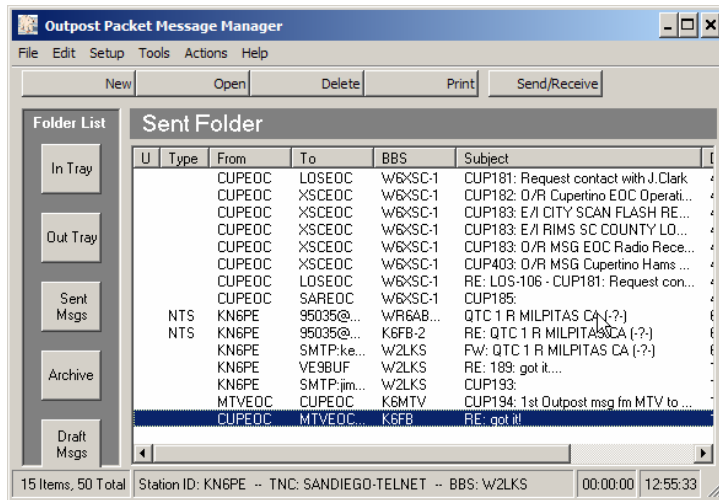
Outpost Packet Message Manager

File Edit Setup Tools Actions Help

New Open Delete Print Send/Receive

Folder List

In Tray

Out Tray

Sent Msgs

Archive

Draft Msgs

Sent Folder

| U | Type | From | To | BBS | Subject |
|---|---|---|---|---|---|
| | | CUPEOC | LOSEOC | W6XSC-1 | CUP181: Request contact with J.Clark |
| | | CUPEOC | XSCEOC | W6XSC-1 | CUP182: O/R Cupertino EOC Operati... |
| | | CUPEOC | XSCEOC | W6XSC-1 | CUP183: E/I CITY SCAN FLASH RE... |
| | | CUPEOC | XSCEOC | W6XSC-1 | CUP183: E/I RIMS SC COUNTY LO... |
| | | CUPEOC | XSCEOC | W6XSC-1 | CUP183: O/R MSG EOC Radio Rece... |
| | | CUPEOC | XSCEOC | W6XSC-1 | CUP403: O/R MSG Cupertino Hams ... |
| | | CUPEOC | LOSEOC | W6XSC-1 | RE: LOS-106 - CUP181: Request con... |
| | | CUPEOC | SAREOC | W6XSC-1 | CUP185: |
| | NTS | KN6PE | 95035@... | WR6AB... | QTC 1 R MILPITAS CA (-?-) |
| | NTS | KN6PE | 95035@... | K6FB-2 | RE: QTC 1 R MILPITAS CA (-?-) |
| | | KN6PE | SMTP:ke... | W2LKS | FW: QTC 1 R MILPITAS CA (-?-) |
| | | KN6PE | VE9BUF | W2LKS | RE: 189: got it.... |
| | | KN6PE | SMTP:jim... | W2LKS | CUP193: |
| | | MTVEOC | CUPEOC | K6MTV | CUP194: 1st Outpost msg fm MTV to ... |
| | | CUPEOC | MTVEOC... | K6FB | RE: got it! |

15 Items, 50 Total | Station ID: KN6PE -- TNC: SANDIEGO-TELNET -- BBS: W2LKS | 00:00:00 | 12:55:33